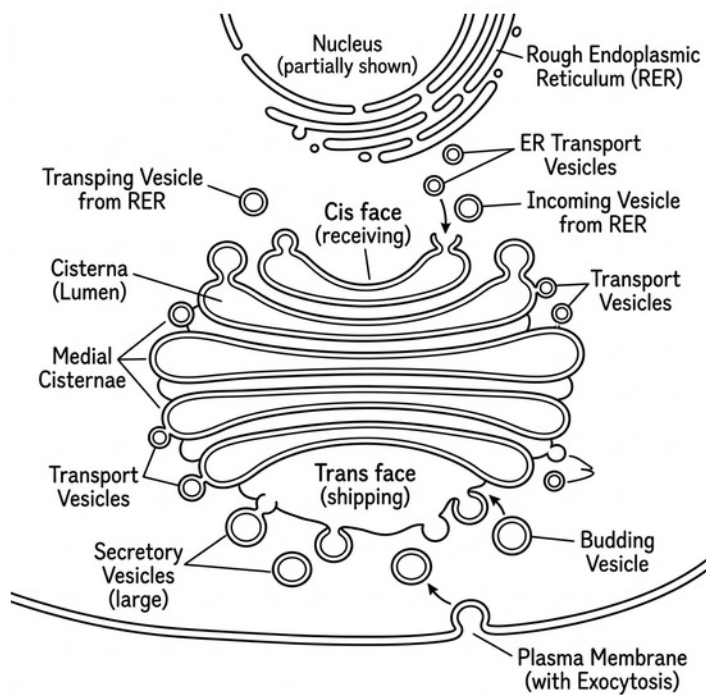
Nucleus
(partially shown)

Rough Endoplasmic
Reticulum (RER)

ER Transport
Vesicles

Transping Vesicle
from RER

Cis face
(receiving)

Incoming Vesicle
from RER

Cisterna
(Lumen)

Transport
Vesicles

Medial
Cisternae

Transport
Vesicles

Trans face
(shipping)

Secretory
Vesicles
(large)

Budding
Vesicle

Plasma Membrane
(with Exocytosis)